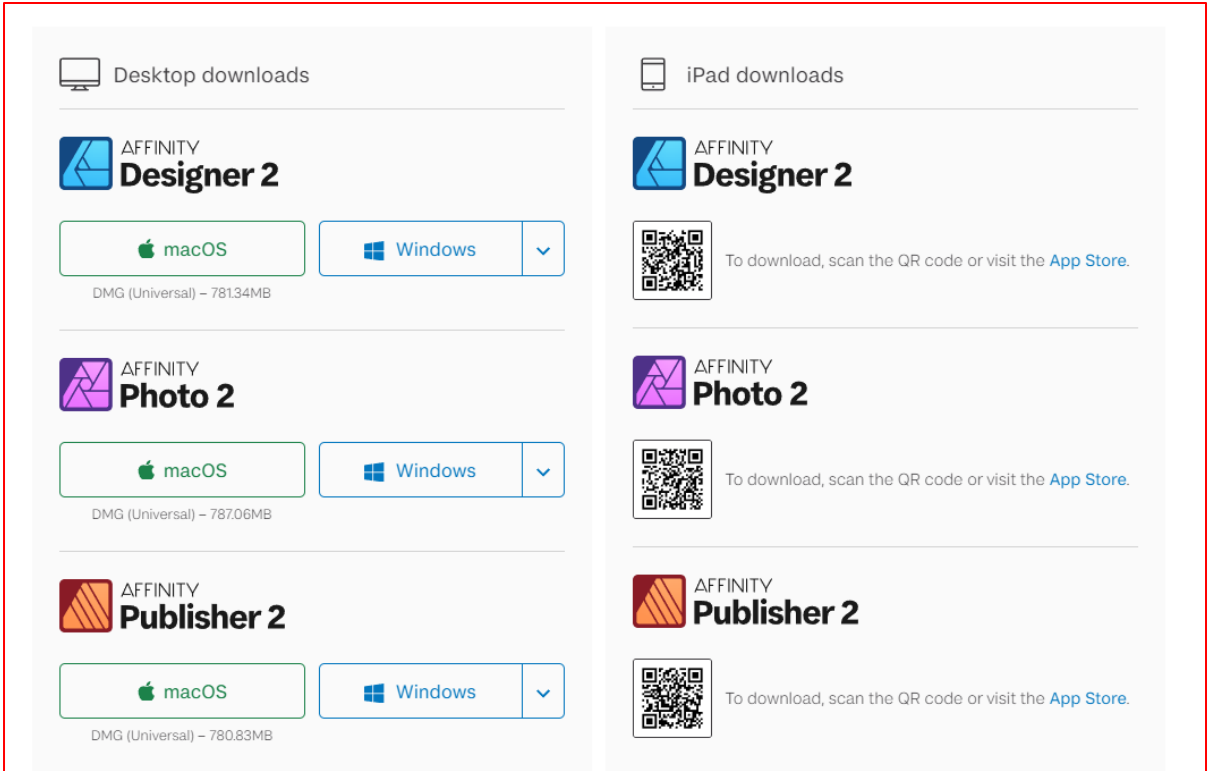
Desktop downloads

AFFINITY
Designer 2

macOS

Windows

DMG (Universal) – 781.34MB

AFFINITY
Photo 2

macOS

Windows

DMG (Universal) – 787.06MB

AFFINITY
Publisher 2

macOS

Windows

DMG (Universal) – 780.83MB

iPad downloads

AFFINITY
Designer 2

To download, scan the QR code or visit the App Store.

AFFINITY
Photo 2

To download, scan the QR code or visit the App Store.

AFFINITY
Publisher 2

To download, scan the QR code or visit the App Store.